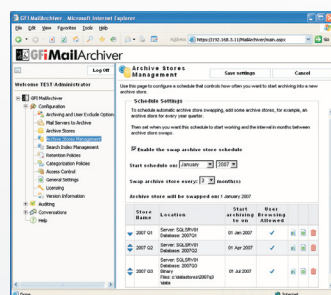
GFI MailArchiver - Microsoft Internet Explorer

File Edit View Favorites Tools Help

Address http://192.168.3.11/MailArchiver/main.aspx Go

GFI MailArchiver

Log Off

Welcome TEST\Administrator

GFI MailArchiver
Configuration
Archiving and User Exclude Option
Mail Servers to Archive
Archive Stores
Archive Stores Management
Search Index Management
Retention Policies
Categorization Policies
Access Control
General Settings
Licensing
Version Information
Auditing
Conversations
Help

Archive Stores Management

Save settings

Cancel

Use this page to configure a schedule that controls how often you want to start archiving into a new archive store.

Schedule Settings

To schedule automatic archive store swapping, add some archive stores, for example, an archive store for every year quarter.

Then set when you want this schedule to start working and the interval in months between archive store swaps.

Enable the swap archive store schedule

Start schedule on: January 2007

Swap archive store every: 3 months

Archive store will be swapped on: 1 January 2007

| Store Name | Location | Start archiving to on | User Browsing Allowed | |
|---|---|---|---|---|
| 2007 Q1 | Server: SQLSRV01 Database: 2007Q1 | 01 Jan 2007 | ✓ | |
| 2007 Q2 | Server: SQLSRV01 Database: 2007Q2 | 01 Apr 2007 | ✓ | |
| 2007 Q3 | Server: SQLSRV01 Database: 2007Q3 Binary Files: c:\datastores\2007q3 | 01 Jul 2007 | ✓ | |

Done

Internet